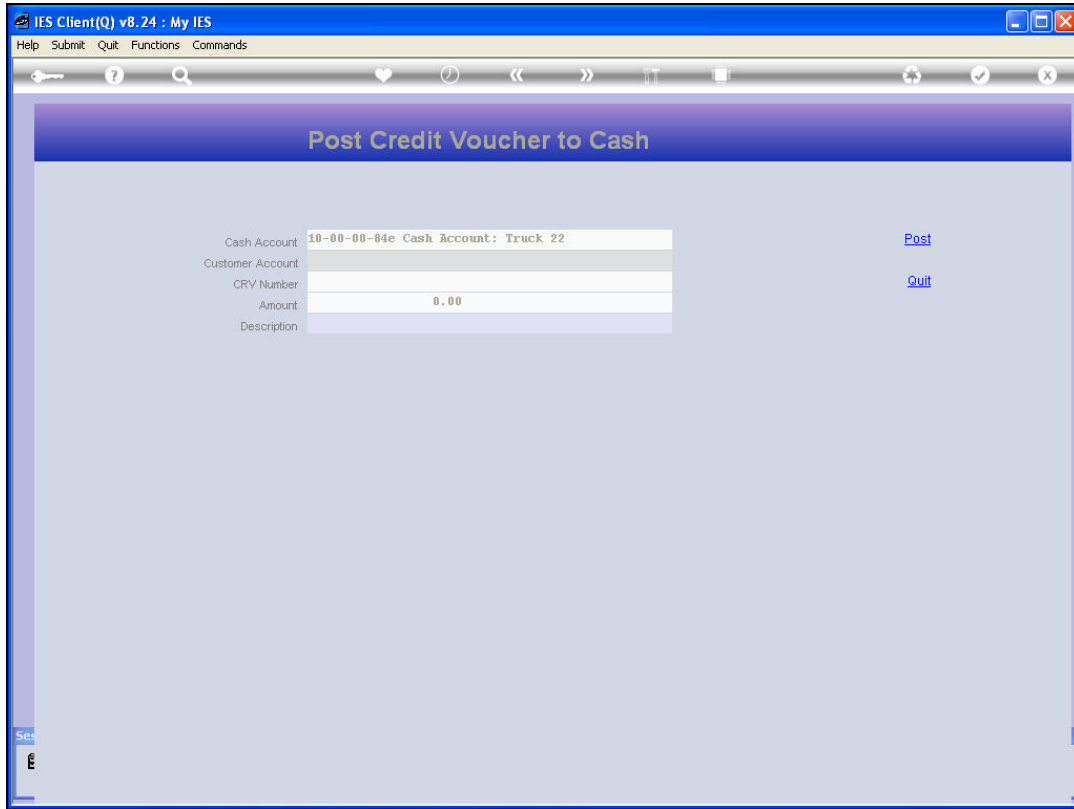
IES Client(Q) v8.24 : My IES

Help Submit Quit Functions Commands

Post Credit Voucher to Cash

Cash Account 10-00-00-84e Cash Account: Truck 22

Customer Account

CRV Number

Amount 0.00

Description

Post

Quit

Ses